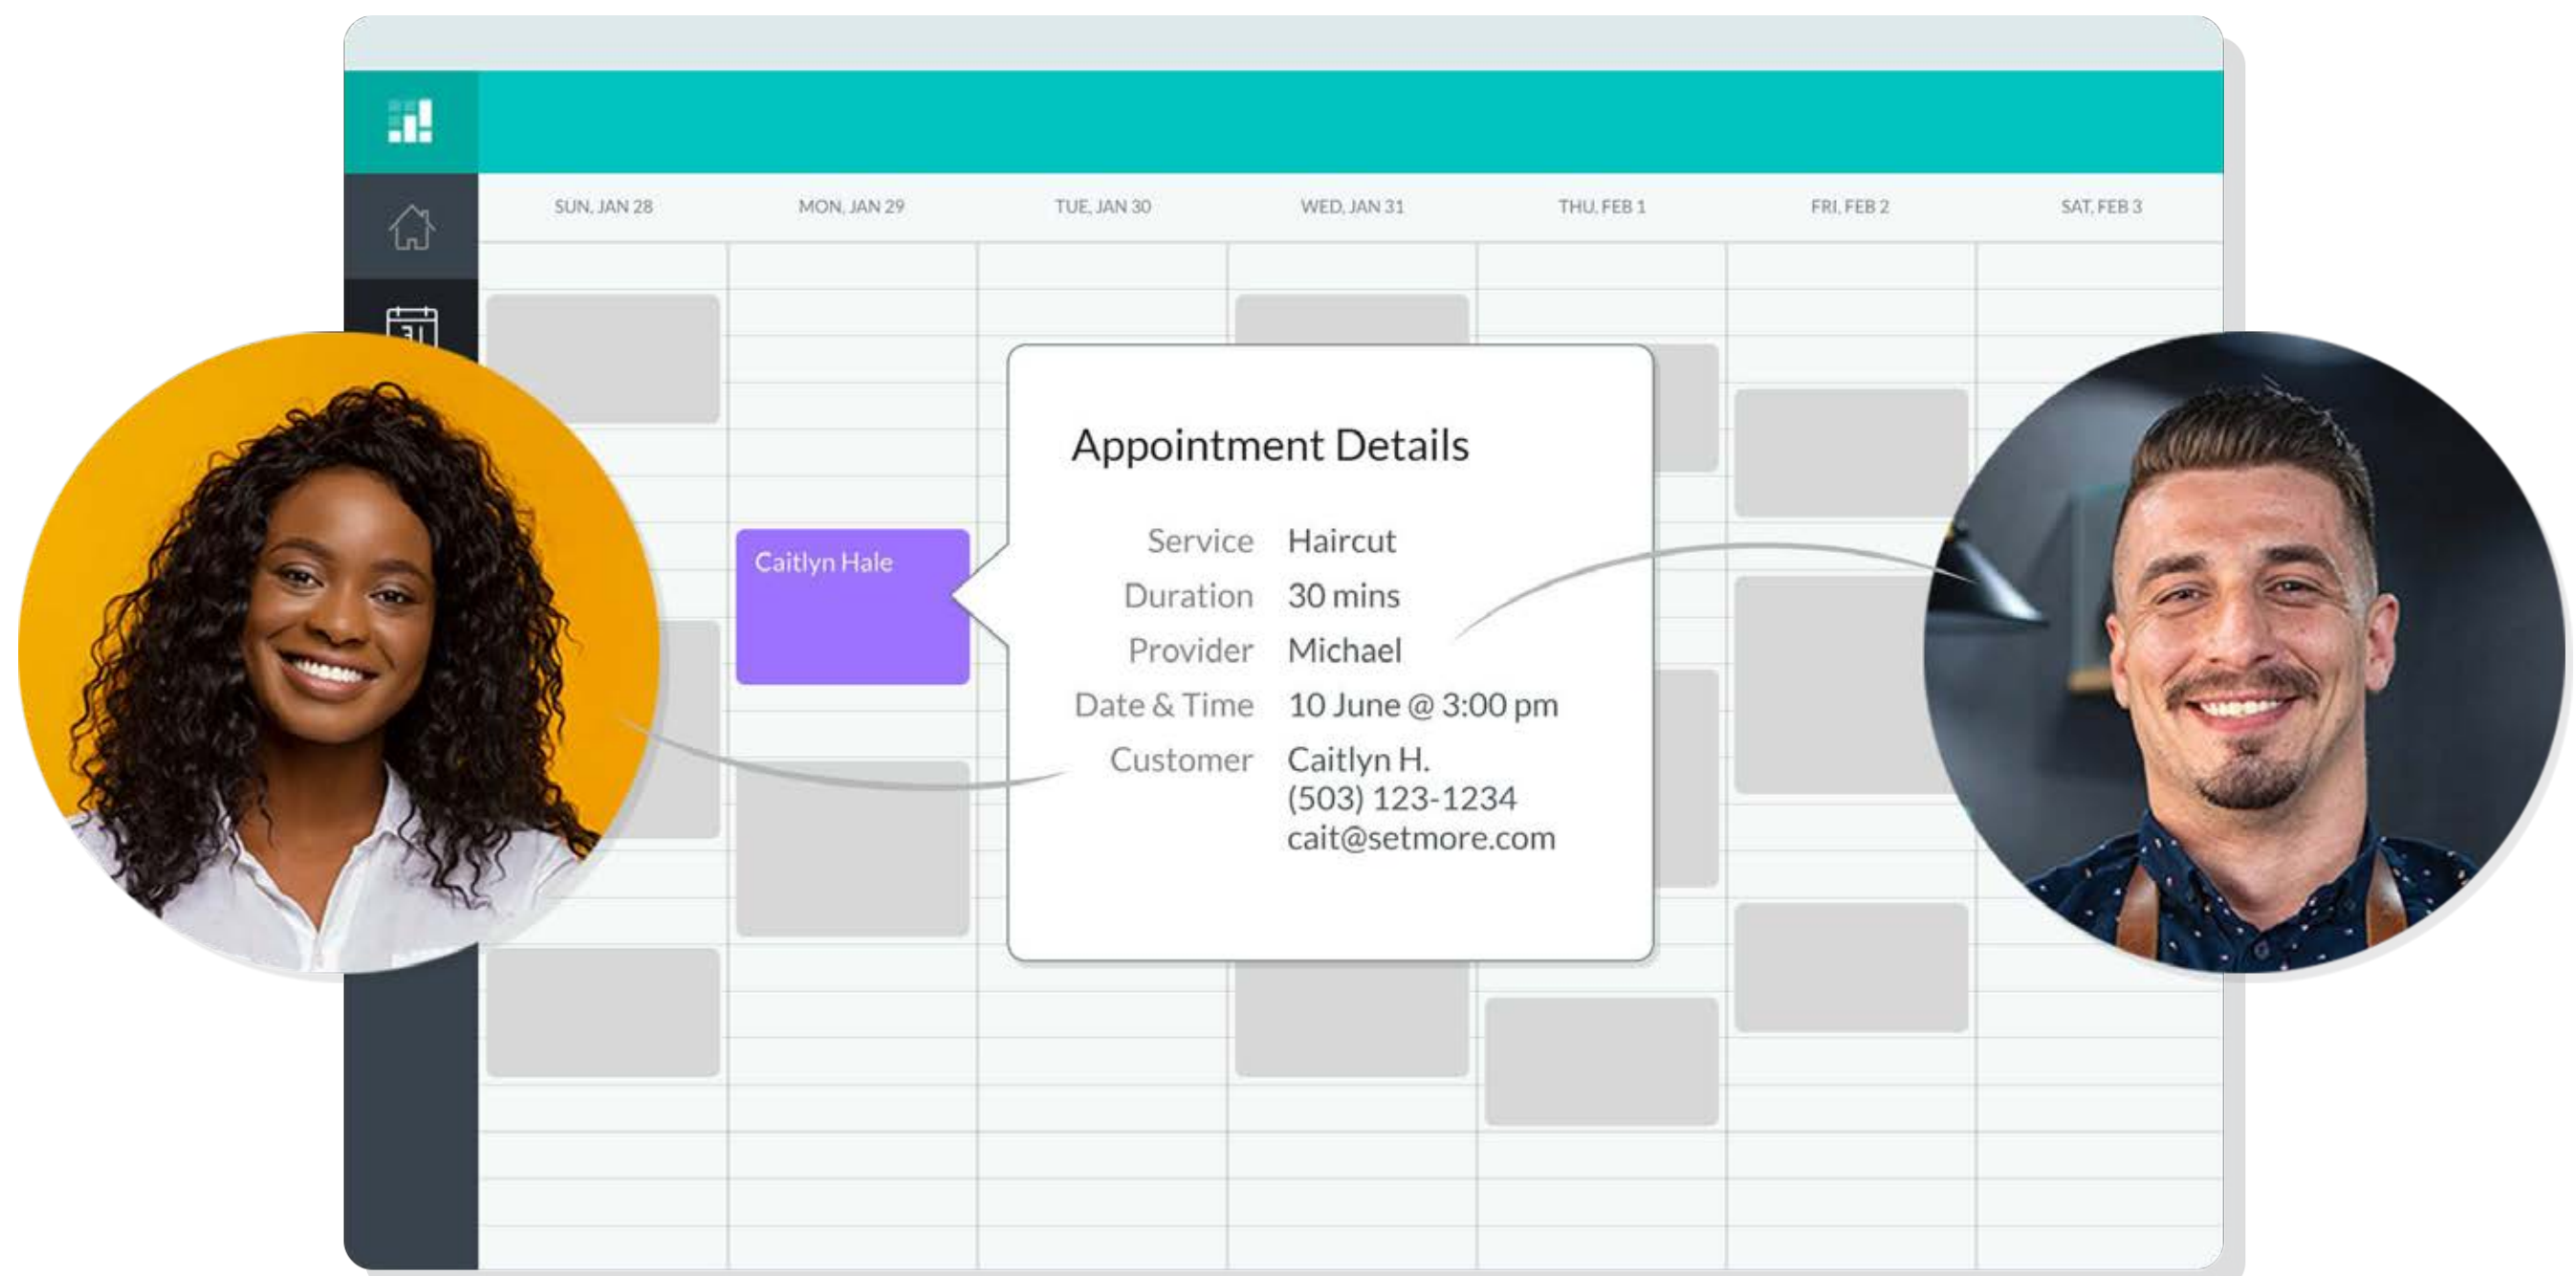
SUN, JAN 28
MON, JAN 29
TUE, JAN 30
WED, JAN 31
THU, FEB 1
FRI, FEB 2
SAT, FEB 3

31

Caitlyn Hale

Appointment Details

| | |
|---|---|
| Service | Haircut |
| Duration | 30 mins |
| Provider | Michael |
| Date & Time | 10 June @ 3:00 pm |
| Customer | Caitlyn H. (503) 123-1234 cait@setmore.com |